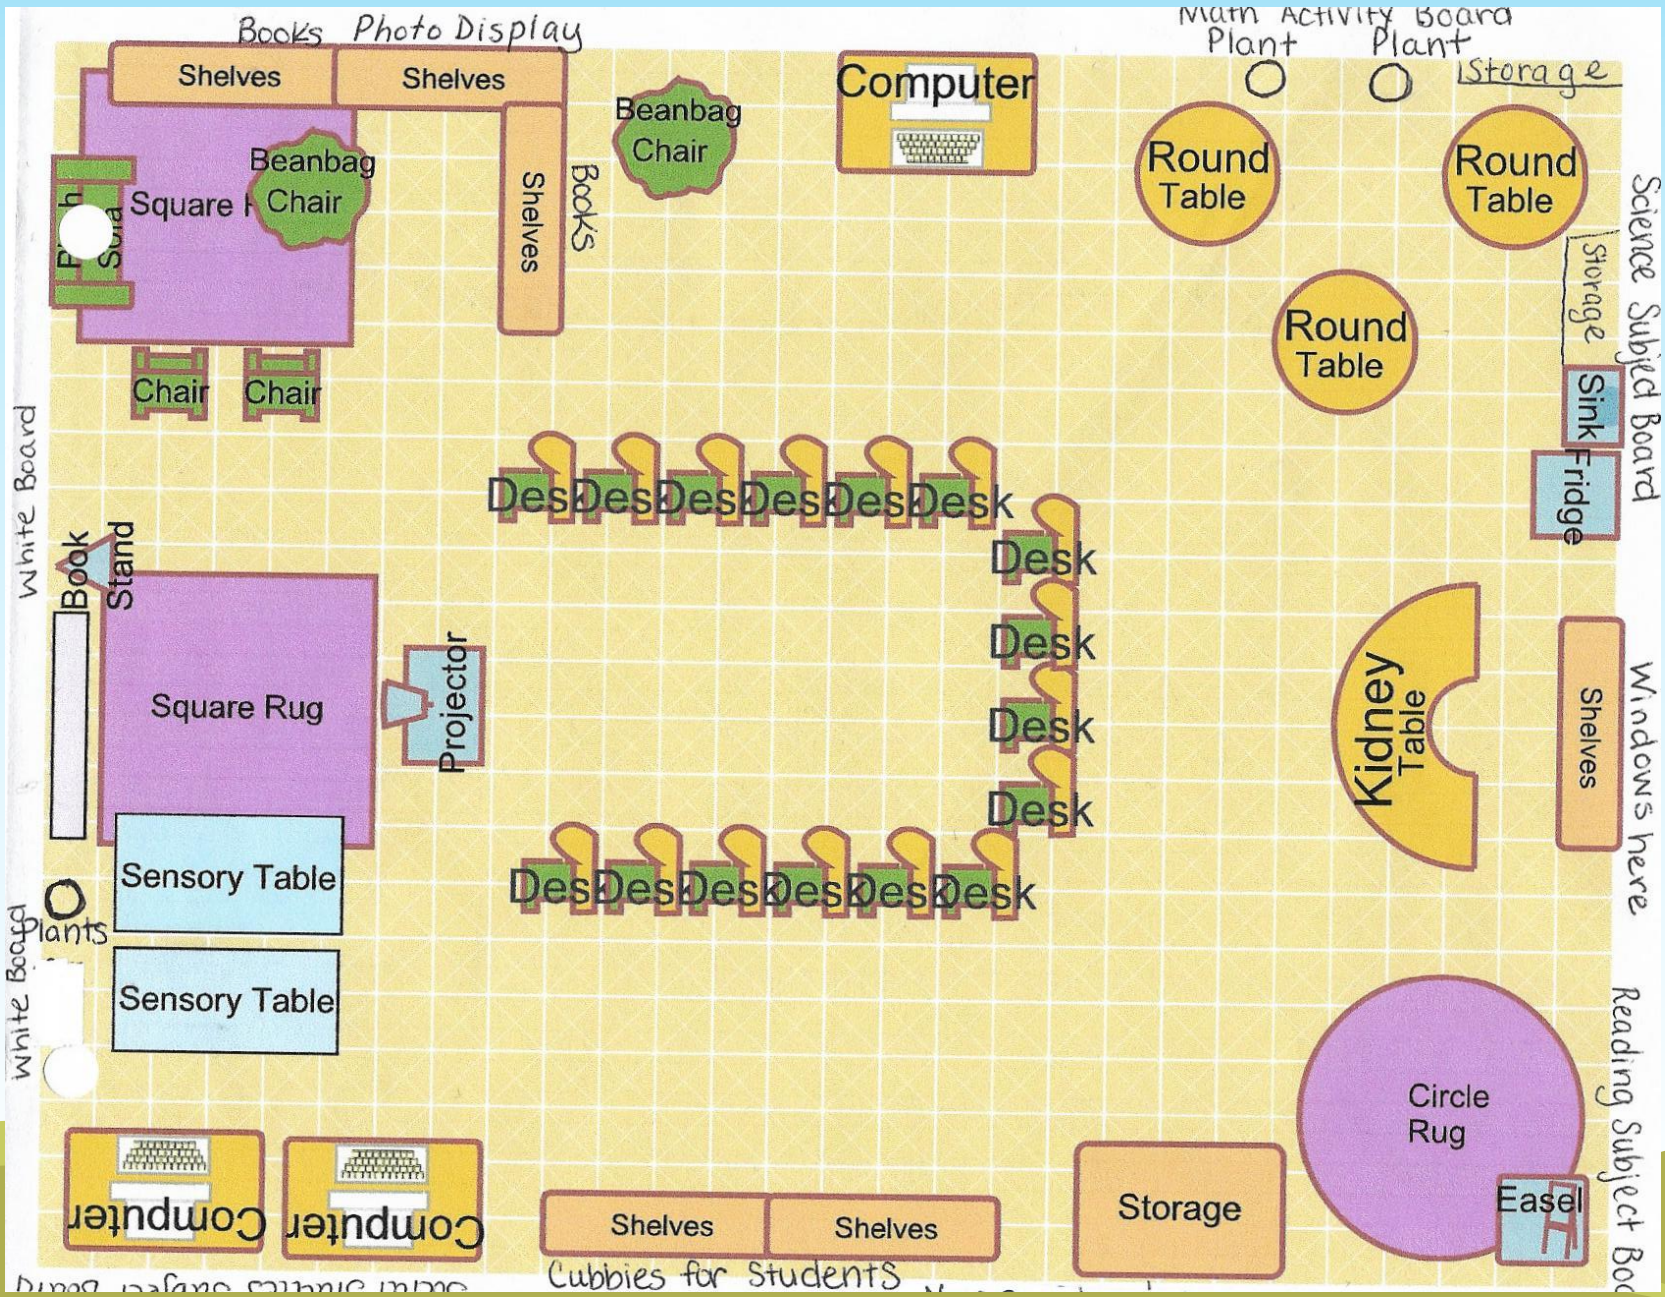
Books Photo Display

Math Activity Board

Plant Plant

Storage

Shelves

Shelves

Beanbag Chair

Computer

Round Table

Round Table

Plush Sofa

Square Rug

Beanbag Chair

Shelves

Books

Science Subject Board

Storage

Round Table

Chair

Chair

Sink

Fridge

White Board

Desk Desk Desk Desk Desk Desk

Desk

Desk

Desk

Desk

Book Stand

Square Rug

Projector

Kidney Table

Shelves

Windows here

Sensory Table

Plants

Sensory Table

White Board

Desk Desk Desk Desk Desk Desk

Reading Subject Bo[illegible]

Circle Rug

Easel

Computer

Computer

Shelves

Shelves

Storage

Cubbies for Students

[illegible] Studies Subject Board